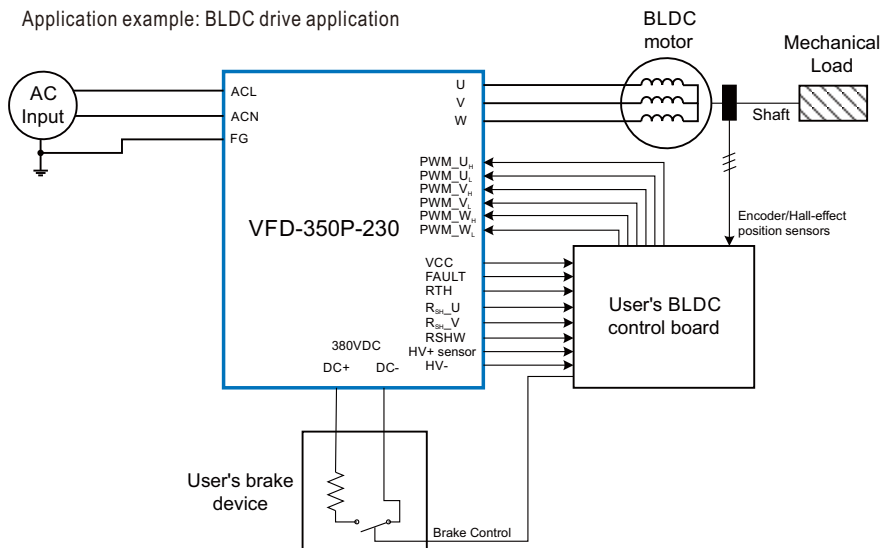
Application example: BLDC drive application

BLDC motor

Mechanical Load

AC Input

ACL
ACN
FG

U
V
W

Shaft

PWM_U$_H$
PWM_U$_L$
PWM_V$_H$
PWM_V$_L$
PWM_W$_H$
PWM_W$_L$

VFD-350P-230

Encoder/Hall-effect position sensors

VCC
FAULT
RTH
R$_{SH}$_U
R$_{SH}$_V
RSHW
HV+ sensor
HV-

User's BLDC control board

380VDC
DC+ DC-

User's brake device

Brake Control